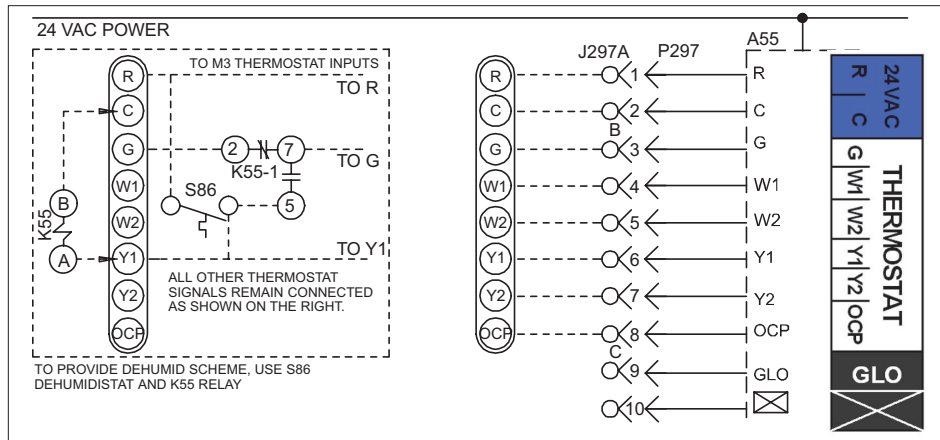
24 VAC POWER

R
C
G
W1
W2
Y1
Y2
OCP

TO M3 THERMOSTAT INPUTS
TO R
TO G
TO Y1

K55
B
A

2
7
K55-1
S86
5

ALL OTHER THERMOSTAT SIGNALS REMAIN CONNECTED AS SHOWN ON THE RIGHT.

TO PROVIDE DEHUMID SCHEME, USE S86 DEHUMIDISTAT AND K55 RELAY

J297A
P297
A55

R
C
G
W1
W2
Y1
Y2
OCP

1
2
B
3
4
5
6
7
8
C
9
10

R
C
G
W1
W2
Y1
Y2
OCP
GLO

24 VAC
R
C
G
W1
W2
Y1
Y2
OCP
THERMOSTAT
GLO